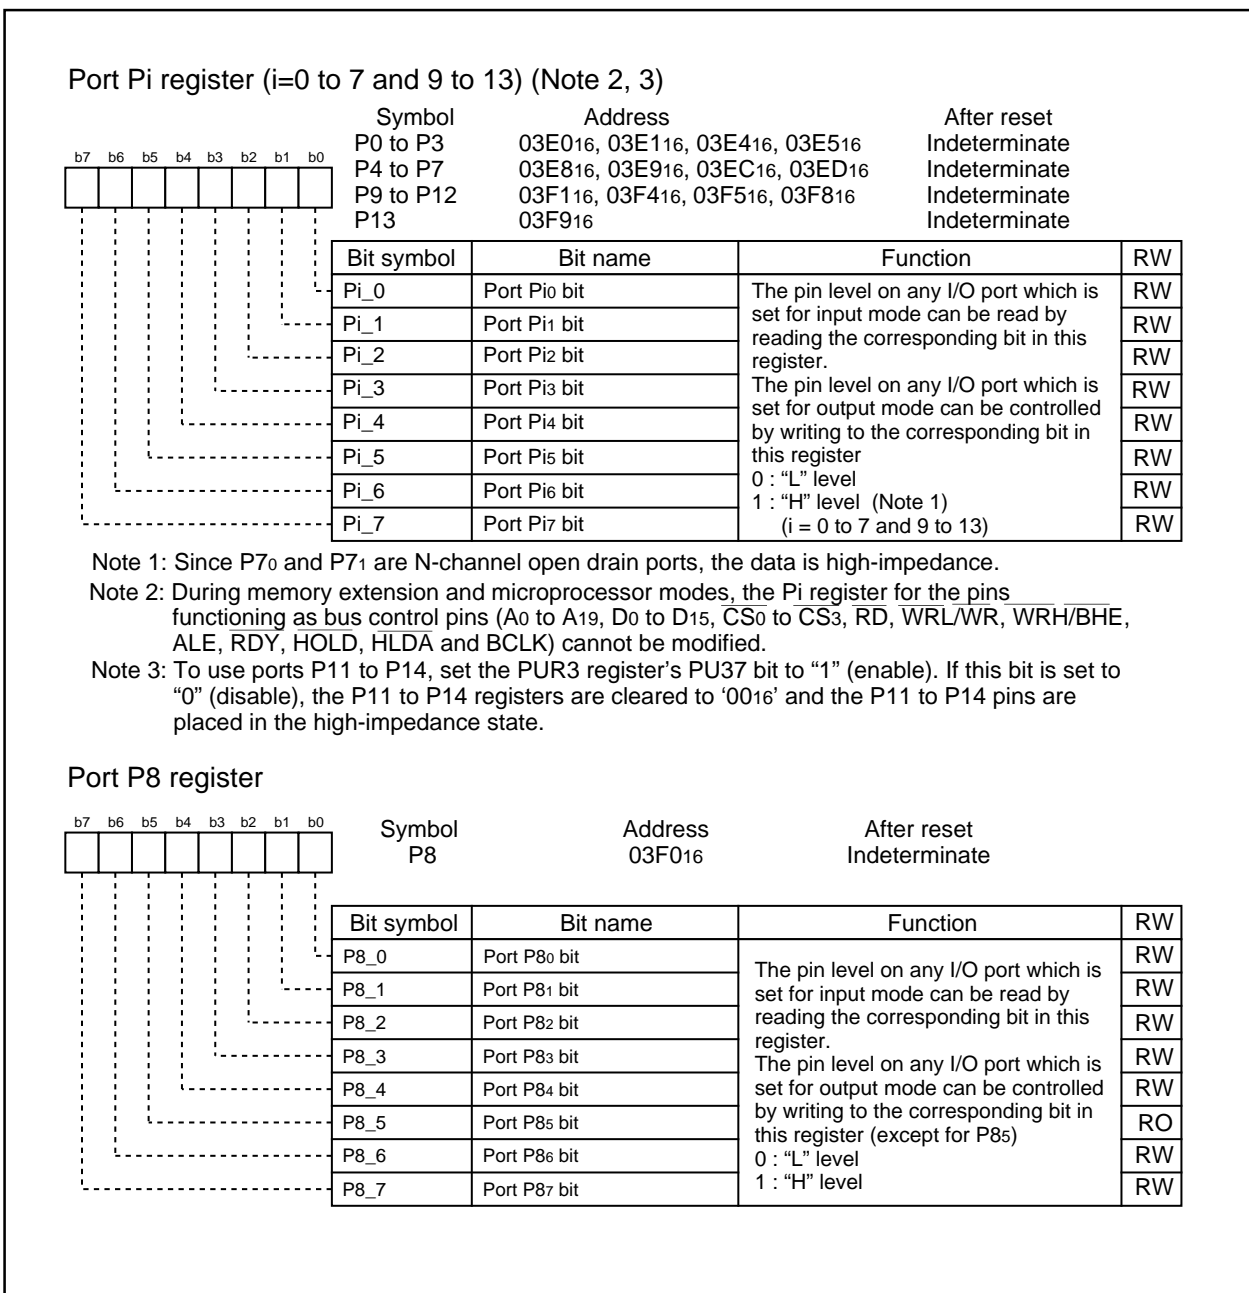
Port Pi register (i=0 to 7 and 9 to 13) (Note 2, 3)

b7 b6 b5 b4 b3 b2 b1 b0

| Symbol | Address | After reset |
|---|---|---|
| P0 to P3 | $03E0_{16}$, $03E1_{16}$, $03E4_{16}$, $03E5_{16}$ | Indeterminate |
| P4 to P7 | $03E8_{16}$, $03E9_{16}$, $03EC_{16}$, $03ED_{16}$ | Indeterminate |
| P9 to P12 | $03F1_{16}$, $03F4_{16}$, $03F5_{16}$, $03F8_{16}$ | Indeterminate |
| P13 | $03F9_{16}$ | Indeterminate |

| Bit symbol | Bit name | Function | RW |
|---|---|---|---|
| Pi_0 | Port $Pi_0$ bit | The pin level on any I/O port which is set for input mode can be read by reading the corresponding bit in this register. The pin level on any I/O port which is set for output mode can be controlled by writing to the corresponding bit in this register 0 : "L" level 1 : "H" level (Note 1) (i = 0 to 7 and 9 to 13) | RW |
| Pi_1 | Port $Pi_1$ bit | | RW |
| Pi_2 | Port $Pi_2$ bit | | RW |
| Pi_3 | Port $Pi_3$ bit | | RW |
| Pi_4 | Port $Pi_4$ bit | | RW |
| Pi_5 | Port $Pi_5$ bit | | RW |
| Pi_6 | Port $Pi_6$ bit | | RW |
| Pi_7 | Port $Pi_7$ bit | | RW |

Note 1: Since $P7_0$ and $P7_1$ are N-channel open drain ports, the data is high-impedance.
Note 2: During memory extension and microprocessor modes, the Pi register for the pins functioning as bus control pins ($A_0$ to $A_{19}$, $D_0$ to $D_{15}$, $\overline{CS_0}$ to $\overline{CS_3}$, $\overline{RD}$, $\overline{WRL}/\overline{WR}$, $\overline{WRH}/\overline{BHE}$, ALE, $\overline{RDY}$, $\overline{HOLD}$, $\overline{HLDA}$ and BCLK) cannot be modified.
Note 3: To use ports P11 to P14, set the PUR3 register's PU37 bit to "1" (enable). If this bit is set to "0" (disable), the P11 to P14 registers are cleared to '$00_{16}$' and the P11 to P14 pins are placed in the high-impedance state.

Port P8 register

b7 b6 b5 b4 b3 b2 b1 b0

| Symbol | Address | After reset |
|---|---|---|
| P8 | $03F0_{16}$ | Indeterminate |

| Bit symbol | Bit name | Function | RW |
|---|---|---|---|
| P8_0 | Port $P8_0$ bit | The pin level on any I/O port which is set for input mode can be read by reading the corresponding bit in this register. The pin level on any I/O port which is set for output mode can be controlled by writing to the corresponding bit in this register (except for $P8_5$) 0 : "L" level 1 : "H" level | RW |
| P8_1 | Port $P8_1$ bit | | RW |
| P8_2 | Port $P8_2$ bit | | RW |
| P8_3 | Port $P8_3$ bit | | RW |
| P8_4 | Port $P8_4$ bit | | RW |
| P8_5 | Port $P8_5$ bit | | RO |
| P8_6 | Port $P8_6$ bit | | RW |
| P8_7 | Port $P8_7$ bit | | RW |